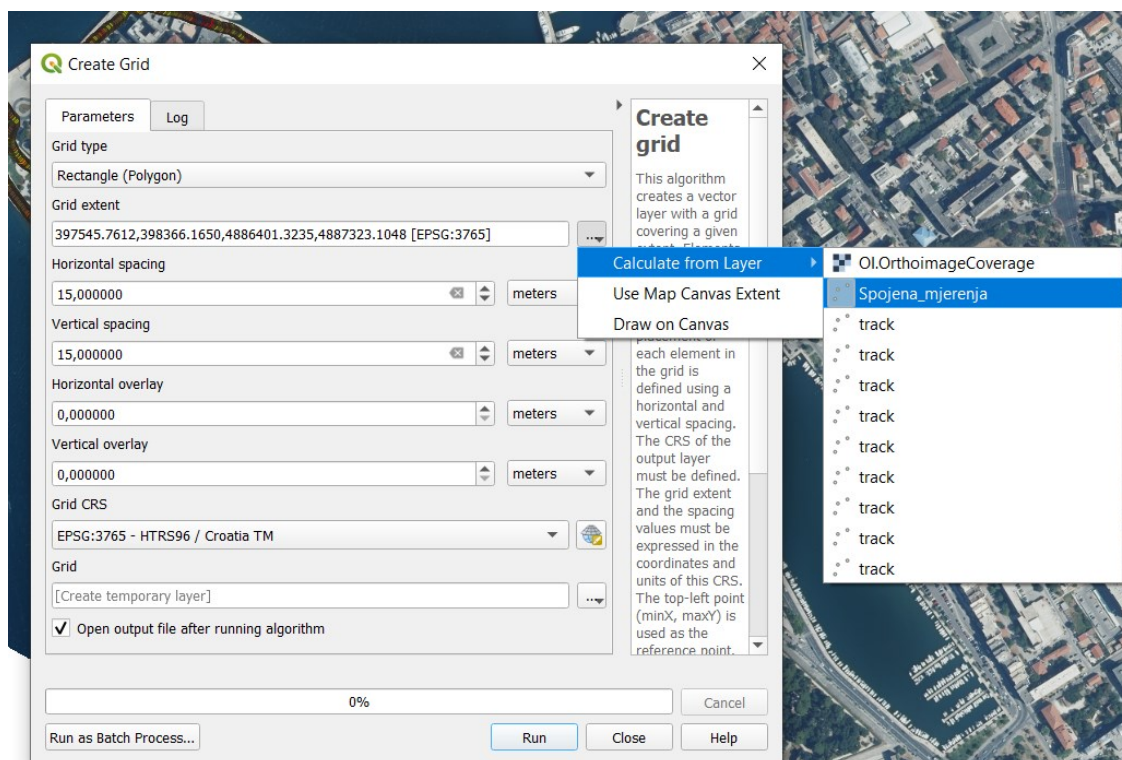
Create Grid

Parameters | Log

Grid type

Rectangle (Polygon)

Grid extent

397545.7612,398366.1650,4886401.3235,4887323.1048 [EPSG:3765]

Horizontal spacing

15,000000 meters

Vertical spacing

15,000000 meters

Horizontal overlay

0,000000 meters

Vertical overlay

0,000000 meters

Grid CRS

EPSG:3765 - HTRS96 / Croatia TM

Grid

[Create temporary layer]

Open output file after running algorithm

Create grid

This algorithm creates a vector layer with a grid covering a given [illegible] placement of each element in the grid is defined using a horizontal and vertical spacing. The CRS of the output layer must be defined. The grid extent and the spacing values must be expressed in the coordinates and units of this CRS. The top-left point (minX, maxY) is used as the reference point.

Calculate from Layer
Use Map Canvas Extent
Draw on Canvas

OI.OrthoimageCoverage
Spojena_mjerenja
track
track
track
track
track
track
track
track
track

0%

Cancel

Run as Batch Process...

Run

Close

Help